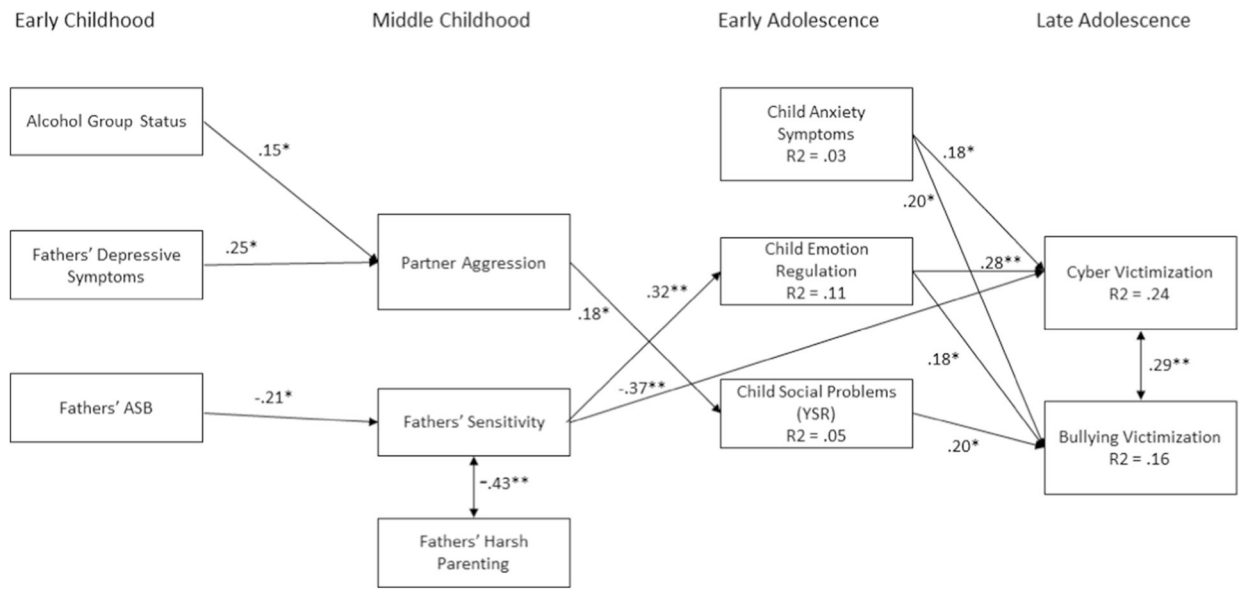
Early Childhood

Middle Childhood

Early Adolescence

Late Adolescence

Alcohol Group Status

.15*

Fathers' Depressive Symptoms

.25*

Partner Aggression

Fathers' ASB

-.21*

Fathers' Sensitivity

-.43**

Fathers' Harsh Parenting

.18*

.32**

-.37**

Child Anxiety Symptoms
R2 = .03

Child Emotion Regulation
R2 = .11

Child Social Problems (YSR)
R2 = .05

.18*

.20*

.28**

.18*

.20*

Cyber Victimization
R2 = .24

.29**

Bullying Victimization
R2 = .16